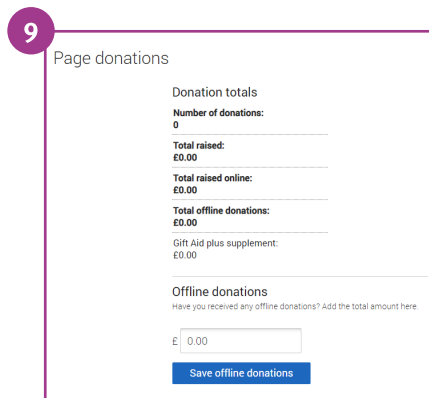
9

Page donations

Donation totals

Number of donations:
0

Total raised:
£0.00

Total raised online:
£0.00

Total offline donations:
£0.00

Gift Aid plus supplement:
£0.00

Offline donations

Have you received any offline donations? Add the total amount here.

£ 0.00

Save offline donations